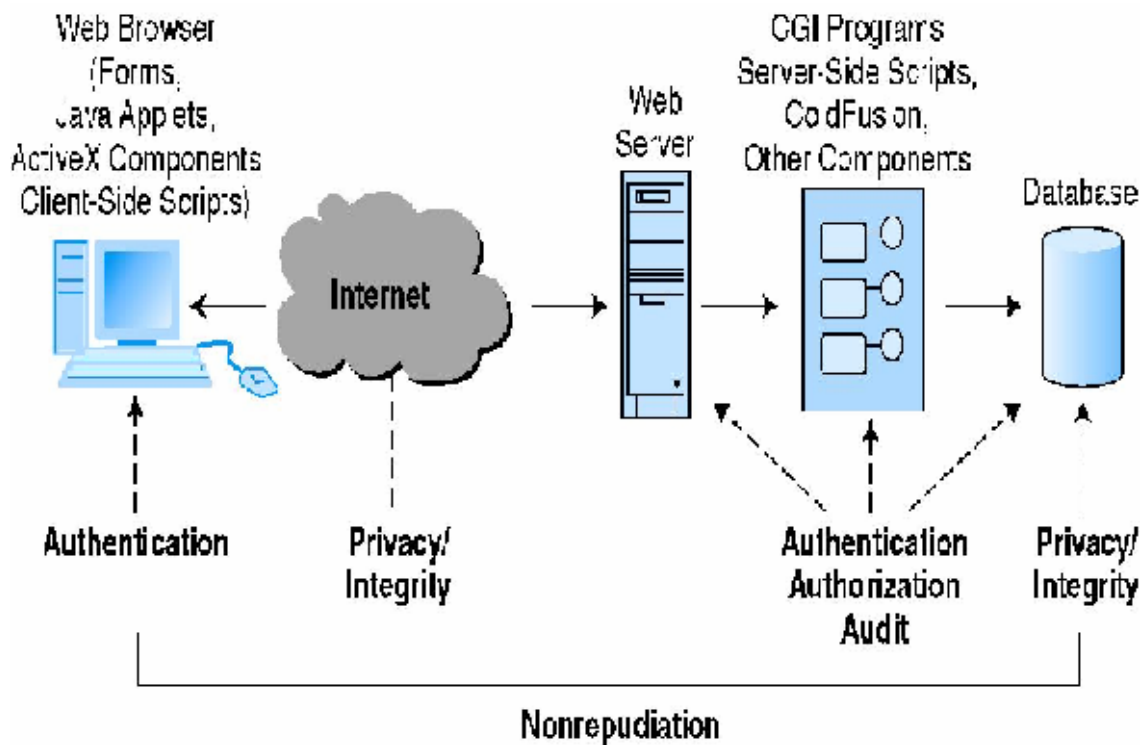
Web Browser (Forms, Java Applets, ActiveX Components Client-Side Scripts)

Internet

Web Server

CGI Programs Server-Side Scripts, ColdFusion, Other Components

Database

Authentication

Privacy/ Integrity

Authentication Authorization Audit

Privacy/ Integrity

Nonrepudiation